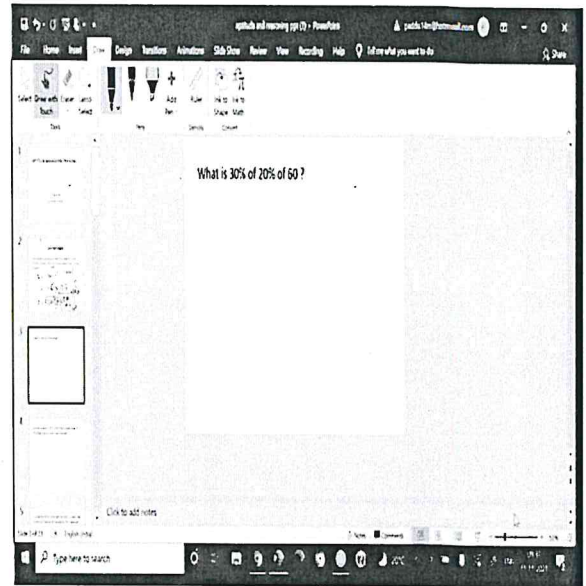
aptitude and reasoning ppt (3) - PowerPoint

File Home Insert Draw Design Transitions Animations Slide Show Review View Recording Help Tell me what you want to do

Share

Select Draw with Touch Eraser Lasso Select

Add Pen

Ruler

Ink to Shape Ink to Math

Tools Pens Stencils Convert

What is 30% of 20% of 60 ?

Click to add notes

Notes Comments

Type here to search

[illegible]